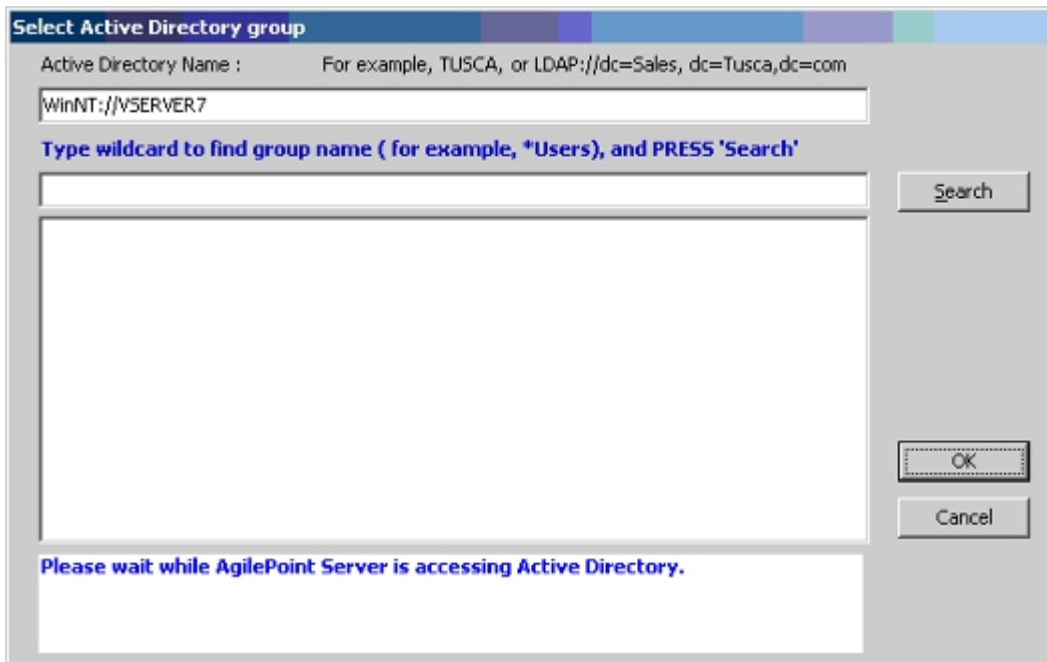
Select Active Directory group

Active Directory Name : For example, TUSCA, or LDAP://dc=Sales, dc=Tusca,dc=com

WinNT://VSERVER7

Type wildcard to find group name ( for example, *Users), and PRESS 'Search'

Search

OK

Cancel

Please wait while AgilePoint Server is accessing Active Directory.